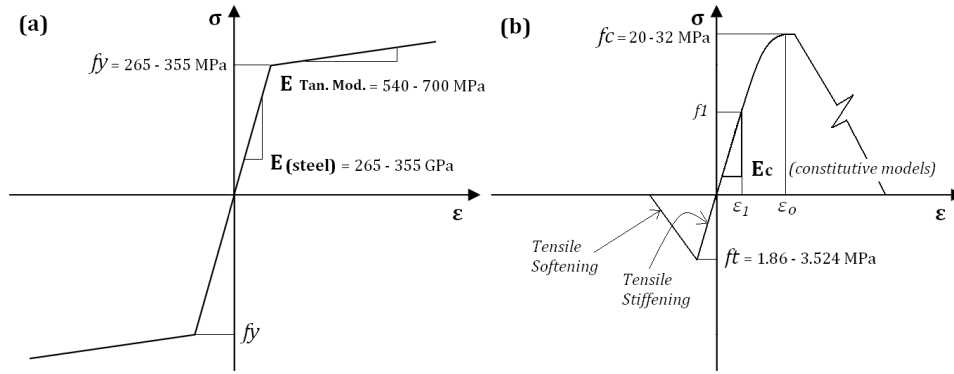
(a)

σ

$f_y$ = 265 - 355 MPa

E Tan. Mod. = 540 - 700 MPa

E (steel) = 265 - 355 GPa

ε

$f_y$

(b)

σ

$f_c$ = 20-32 MPa

$f_1$

$E_c$

(constitutive models)

$\varepsilon_1$

$\varepsilon_o$

ε

Tensile Softening

Tensile Stiffening

$f_t$ = 1.86 - 3.524 MPa